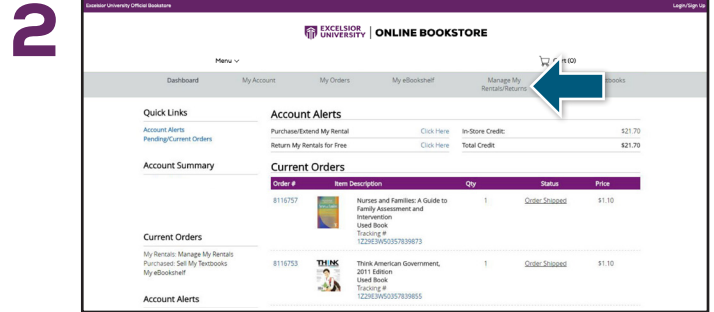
2

Excelsior University Official Bookstore

Login/Sign Up

EXCELSIOR UNIVERSITY | ONLINE BOOKSTORE

Menu

Cart (0)

Dashboard My Account My Orders My eBookshelf Manage My Rentals/Returns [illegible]tbooks

Quick Links

Account Alerts
Pending/Current Orders

Account Summary

Current Orders

My Rentals: Manage My Rentals
Purchased: Sell My Textbooks
My eBookshelf

Account Alerts

Account Alerts

| Purchase/Extend My Rental | Click Here | In-Store Credit: | \$21.70 |
|---|---|---|---|
| Return My Rentals for Free | Click Here | Total Credit | \$21.70 |

Current Orders

| Order # | Item Description | Qty | Status | Price |
|---|---|---|---|---|
| 8116757 | Nurses and Families: A Guide to Family Assessment and Intervention Used Book Tracking # 1Z29E3W50357839873 | 1 | Order Shipped | \$1.10 |
| 8116753 | THINK Think American Government, 2011 Edition Used Book Tracking # 1Z29E3W50357839855 | 1 | Order Shipped | \$1.10 |